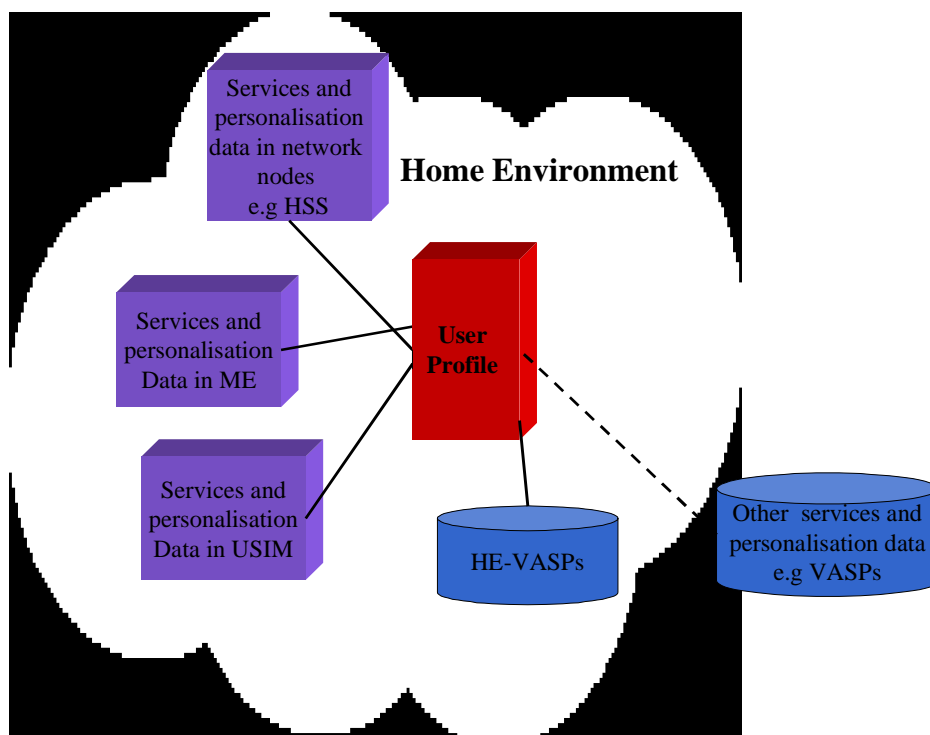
Services and personalisation data in network nodes e.g HSS

Home Environment

Services and personalisation Data in ME

User Profile

Services and personalisation Data in USIM

HE-VASPs

Other services and personalisation data e.g VASPs